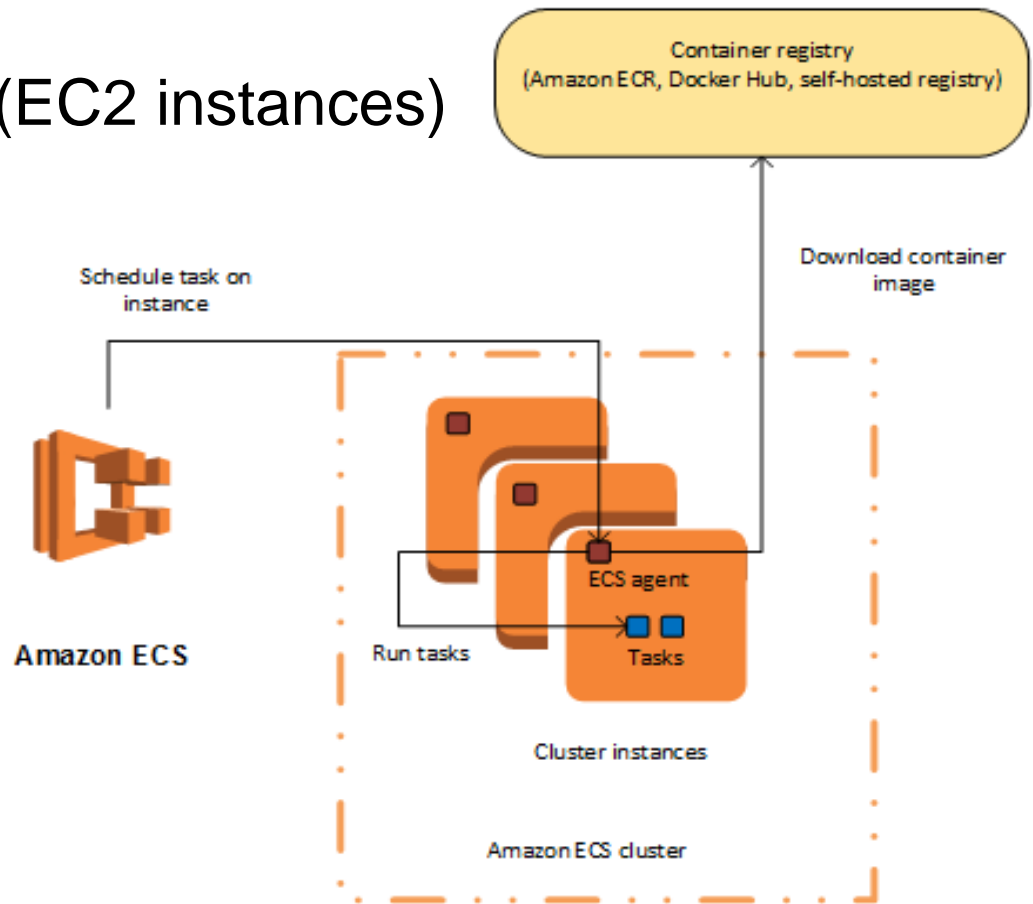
(EC2 instances)

Container registry
(Amazon ECR, Docker Hub, self-hosted registry)

Schedule task on instance

Download container image

ECS agent

Tasks

Run tasks

Amazon ECS

Cluster instances

Amazon ECS cluster